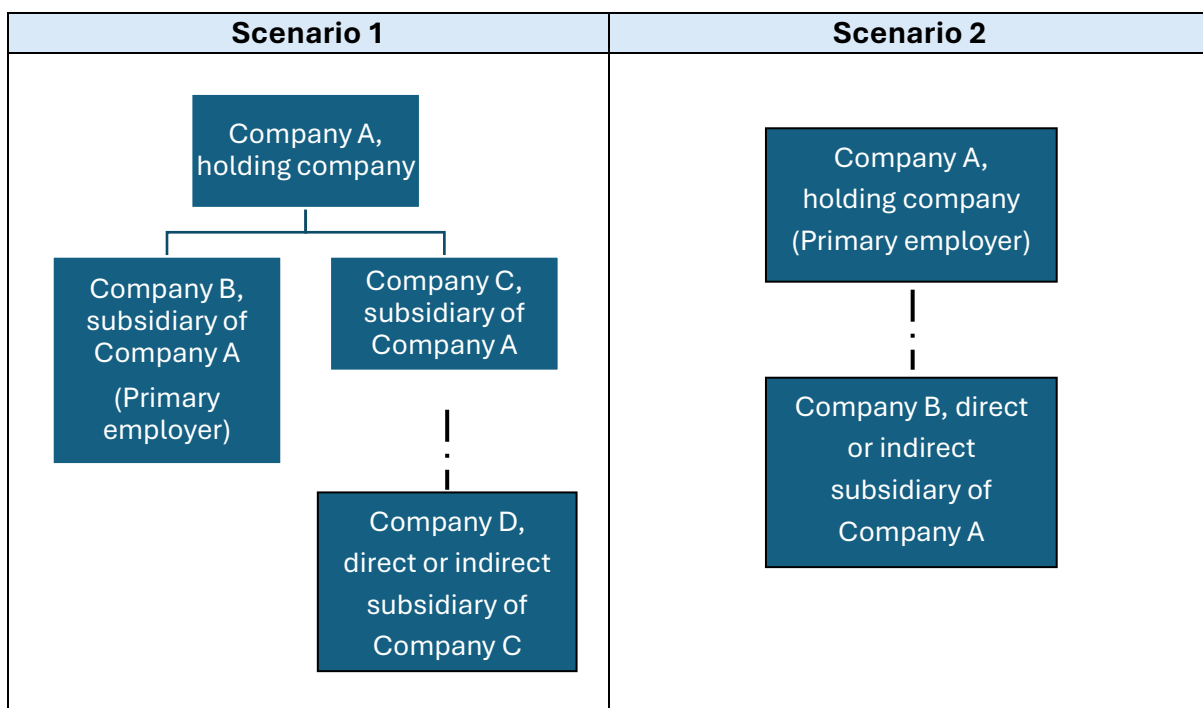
| Scenario 1 | Scenario 2 |
|---|---|
| Company A, holding company<br>Company B, subsidiary of Company A (Primary employer)<br>Company C, subsidiary of Company A<br>Company D, direct or indirect subsidiary of Company C | Company A, holding company (Primary employer)<br>Company B, direct or indirect subsidiary of Company A |